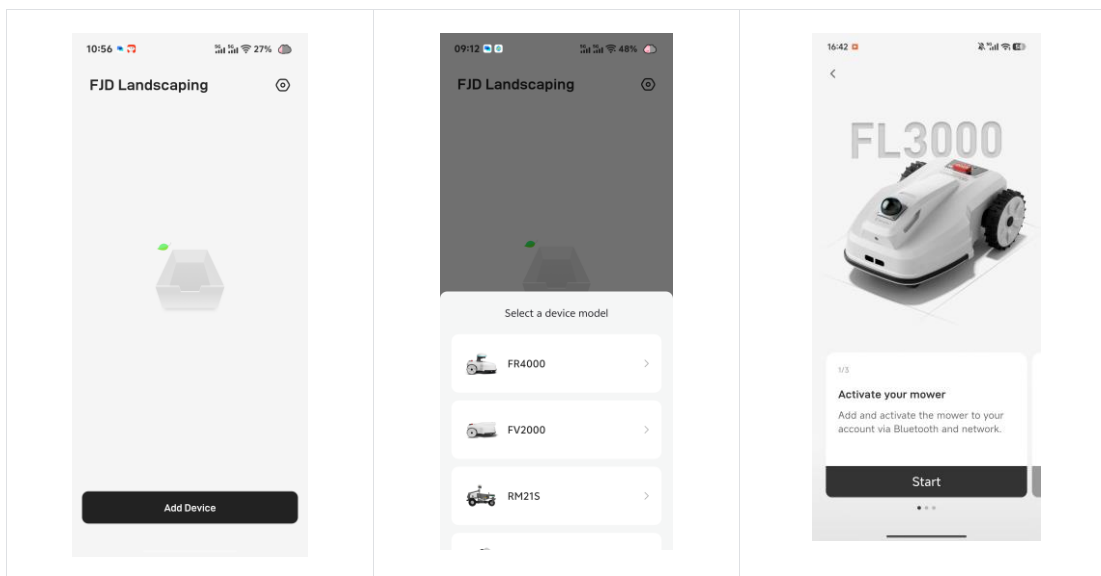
10:56

27%

FJD Landscaping

Add Device

09:12

48%

FJD Landscaping

Select a device model

FR4000

FV2000

RM21S

16:42

FL3000

1/3

Activate your mower

Add and activate the mower to your account via Bluetooth and network.

Start